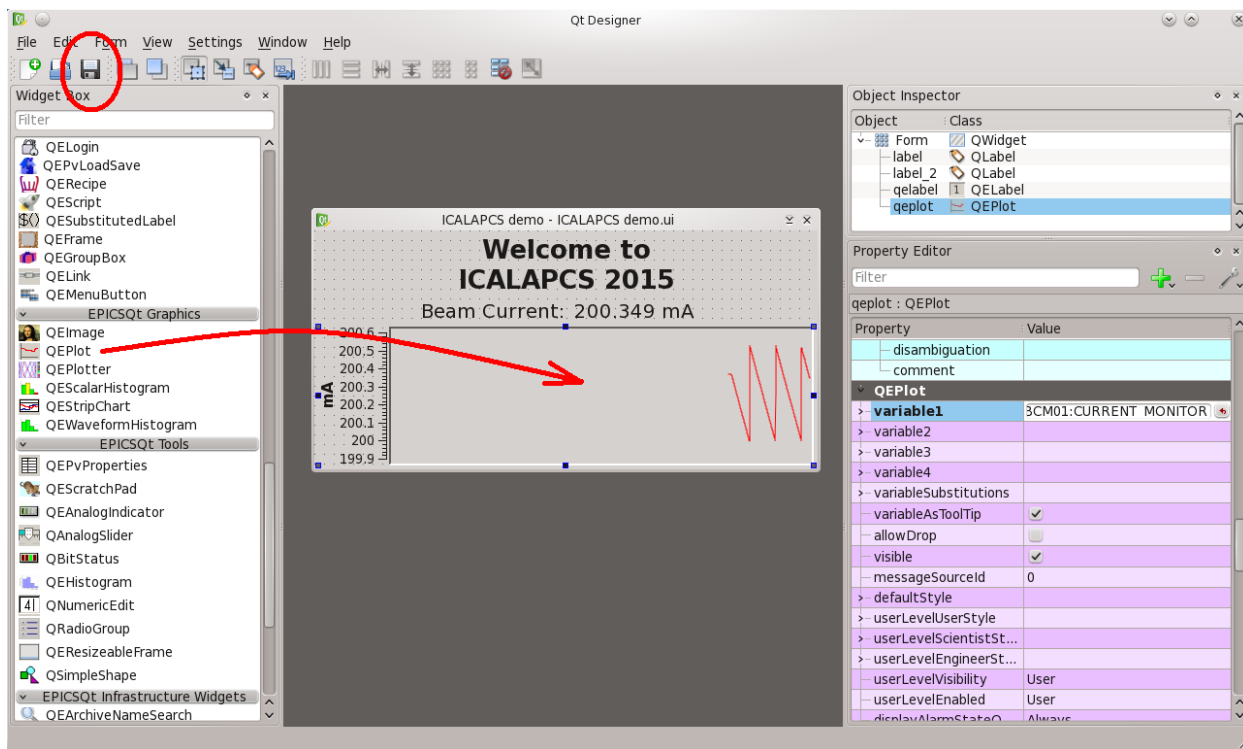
Qt Designer

File Edit Form View Settings Window Help

Widget Box

Filter

QELogin
QEPvLoadSave
QERecipe
QEScript
QESubstitutedLabel
QEFrame
QEGroupBox
QELink
QEMenuButton
EPICSQt Graphics
QEImage
QEPlot
QEPlotter
QEScalarHistogram
QEStripChart
QEWaveformHistogram
EPICSQt Tools
QEPvProperties
QEScratchPad
QEAnalogIndicator
QAnalogSlider
QBitStatus
QEHistogram
QNumericEdit
QRadioGroup
QEResizeableFrame
QSimpleShape
EPICSQt Infrastructure Widgets
QEArchiveNameSearch

ICALAPCS demo - ICALAPCS demo.ui

Welcome to ICALAPCS 2015

Beam Current: 200.349 mA

mA
200.6
200.5
200.4
200.3
200.2
200.1
200
199.9

Object Inspector

| Object | Class |
|---|---|
| Form | QWidget |
| label | QLabel |
| label_2 | QLabel |
| qelabel | QELabel |
| qeplot | QEPlot |

Property Editor

Filter

qeplot : QEPlot

| Property | Value |
|---|---|
| disambiguation | |
| comment | |
| QEPlot | |
| variable1 | BCM01:CURRENT_MONITOR |
| variable2 | |
| variable3 | |
| variable4 | |
| variableSubstitutions | |
| variableAsToolTip | ✓ |
| allowDrop | |
| visible | ✓ |
| messageSourceId | 0 |
| defaultStyle | |
| userLevelUserStyle | |
| userLevelScientistSt... | |
| userLevelEngineerSt... | |
| userLevelVisibility | User |
| userLevelEnabled | User |
| displayAlarmStateO... | Always |